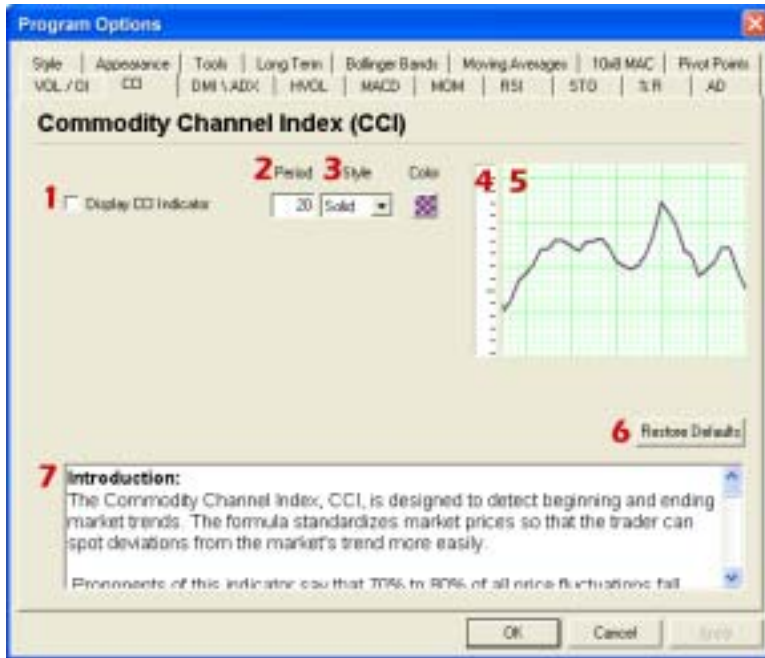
Program Options

Style | Appearance | Tools | Long Term | Bollinger Bands | Moving Averages | 10x8 MAC | Pivot Points
VOL / OI | CCI | DMI \ ADX | HVOL | MACD | MOM | RSI | STO | %R | AD

Commodity Channel Index (CCI)

1 Display CCI Indicator

2 Period 3 Style Color

20 Solid

4 5

6 Restore Defaults

7 Introduction:
The Commodity Channel Index, CCI, is designed to detect beginning and ending market trends. The formula standardizes market prices so that the trader can spot deviations from the market's trend more easily.

Proponents of this indicator say that 70% to 80% of all price fluctuations fall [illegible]

OK Cancel Apply